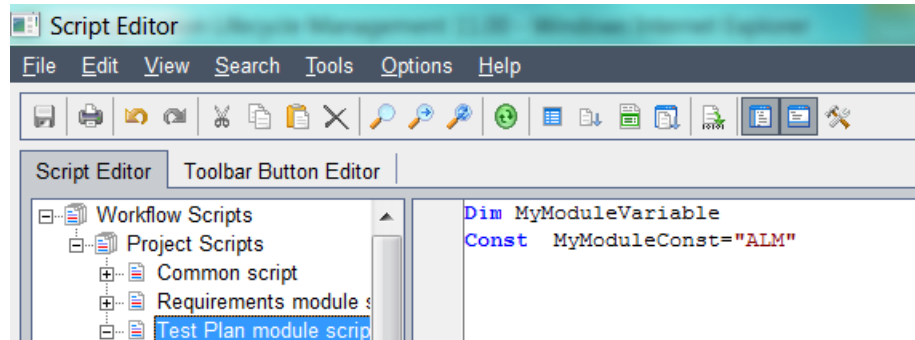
Script Editor

File Edit View Search Tools Options Help

Script Editor | Toolbar Button Editor

Workflow Scripts
Project Scripts
Common script
Requirements module s
Test Plan module scrip

Dim MyModuleVariable
Const MyModuleConst="ALM"